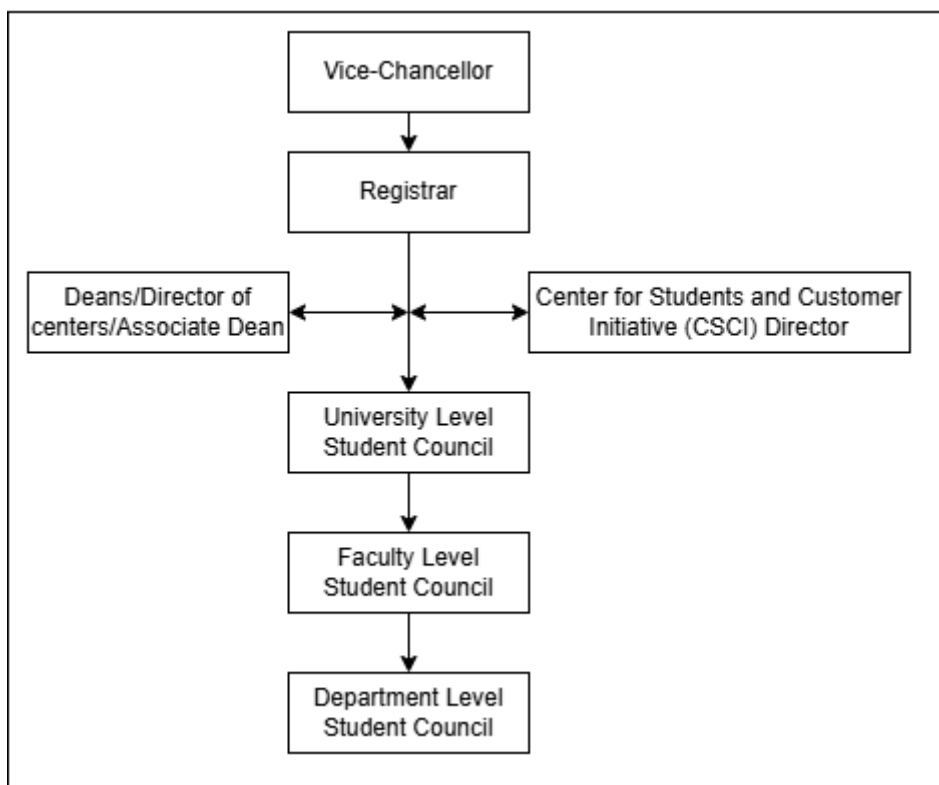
Vice-Chancellor

Registrar

Deans/Director of centers/Associate Dean

Center for Students and Customer Initiative (CSCI) Director

University Level Student Council

Faculty Level Student Council

Department Level Student Council